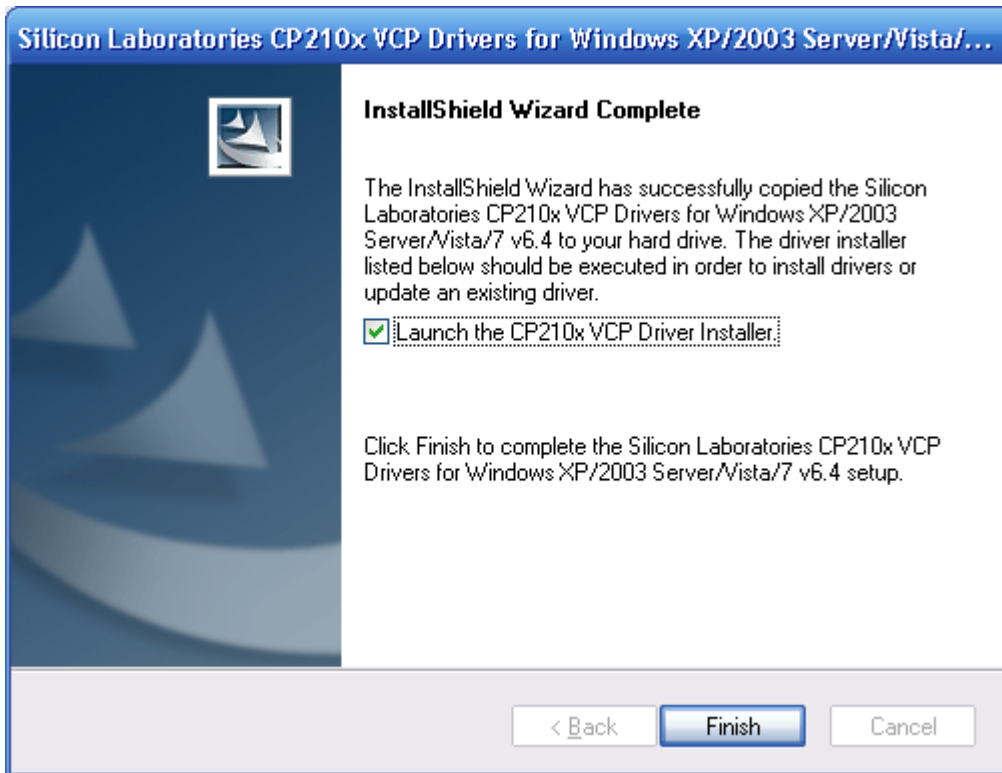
Silicon Laboratories CP210x VCP Drivers for Windows XP/2003 Server/Vista/...

InstallShield Wizard Complete

The InstallShield Wizard has successfully copied the Silicon Laboratories CP210x VCP Drivers for Windows XP/2003 Server/Vista/7 v6.4 to your hard drive. The driver installer listed below should be executed in order to install drivers or update an existing driver.

Launch the CP210x VCP Driver Installer.

Click Finish to complete the Silicon Laboratories CP210x VCP Drivers for Windows XP/2003 Server/Vista/7 v6.4 setup.

< Back

Finish

Cancel